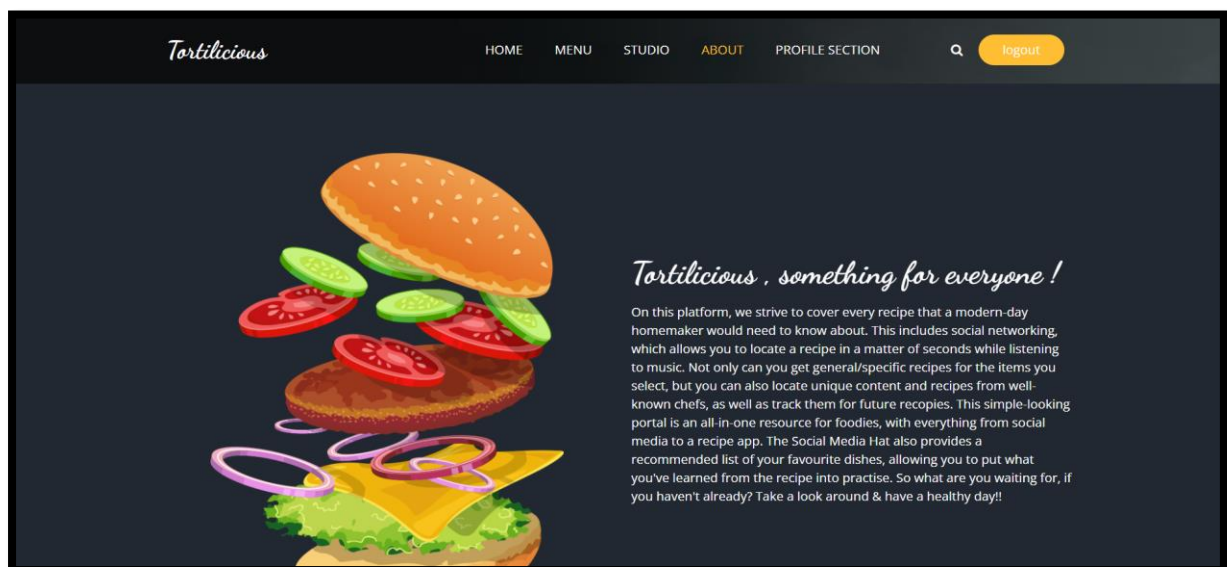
Tortilicious

HOME MENU STUDIO ABOUT PROFILE SECTION logout

Tortilicious , something for everyone !

On this platform, we strive to cover every recipe that a modern-day homemaker would need to know about. This includes social networking, which allows you to locate a recipe in a matter of seconds while listening to music. Not only can you get general/specific recipes for the items you select, but you can also locate unique content and recipes from well-known chefs, as well as track them for future recopies. This simple-looking portal is an all-in-one resource for foodies, with everything from social media to a recipe app. The Social Media Hat also provides a recommended list of your favourite dishes, allowing you to put what you've learned from the recipe into practise. So what are you waiting for, if you haven't already? Take a look around & have a healthy day!!